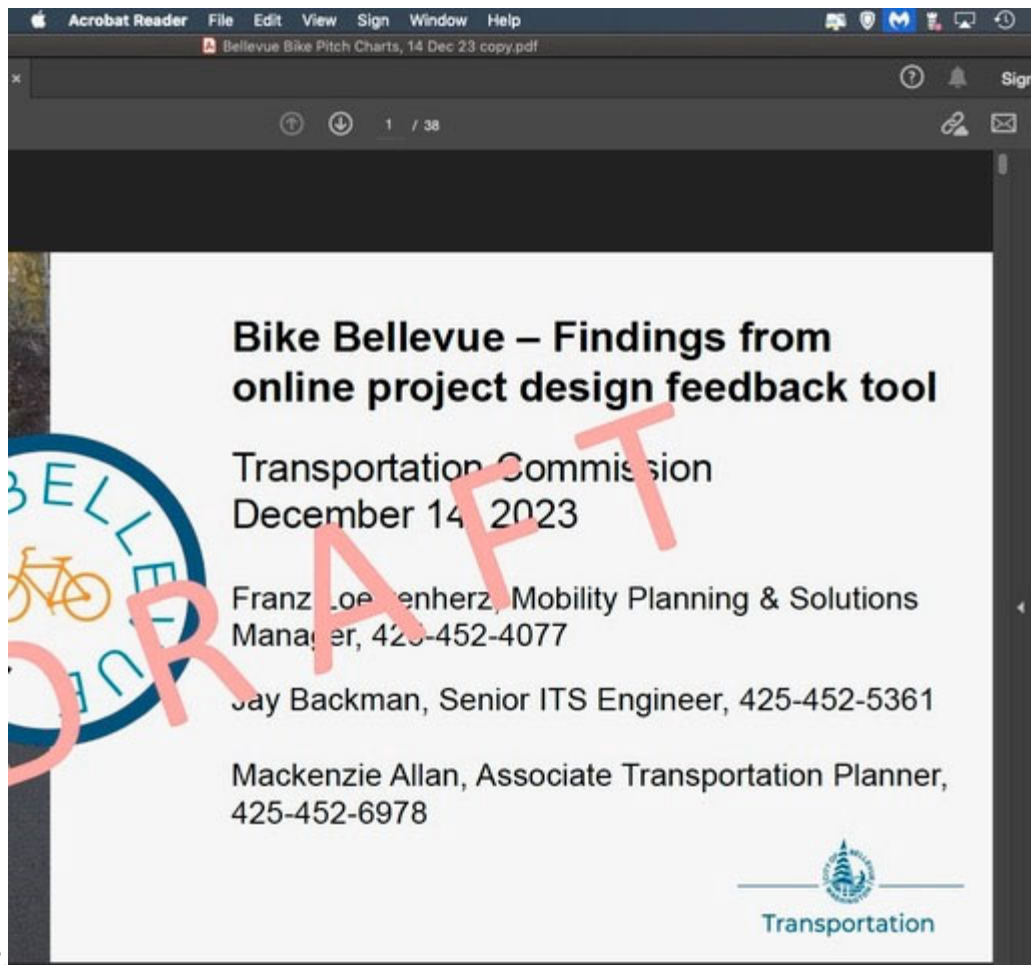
Acrobat Reader File Edit View Sign Window Help

Bellevue Bike Pitch Charts, 14 Dec 23 copy.pdf

Sign

1 / 38

Bike Bellevue – Findings from online project design feedback tool

Transportation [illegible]ommis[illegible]sion
December 14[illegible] 2023

Franz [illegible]oe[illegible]enherz, Mobility Planning & Solutions Mana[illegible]er, 42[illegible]-452-4077

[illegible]ay Backman, Senior ITS Engineer, 425-452-5361

Mackenzie Allan, Associate Transportation Planner, 425-452-6978

BELLEVUE

DRAFT

Transportation